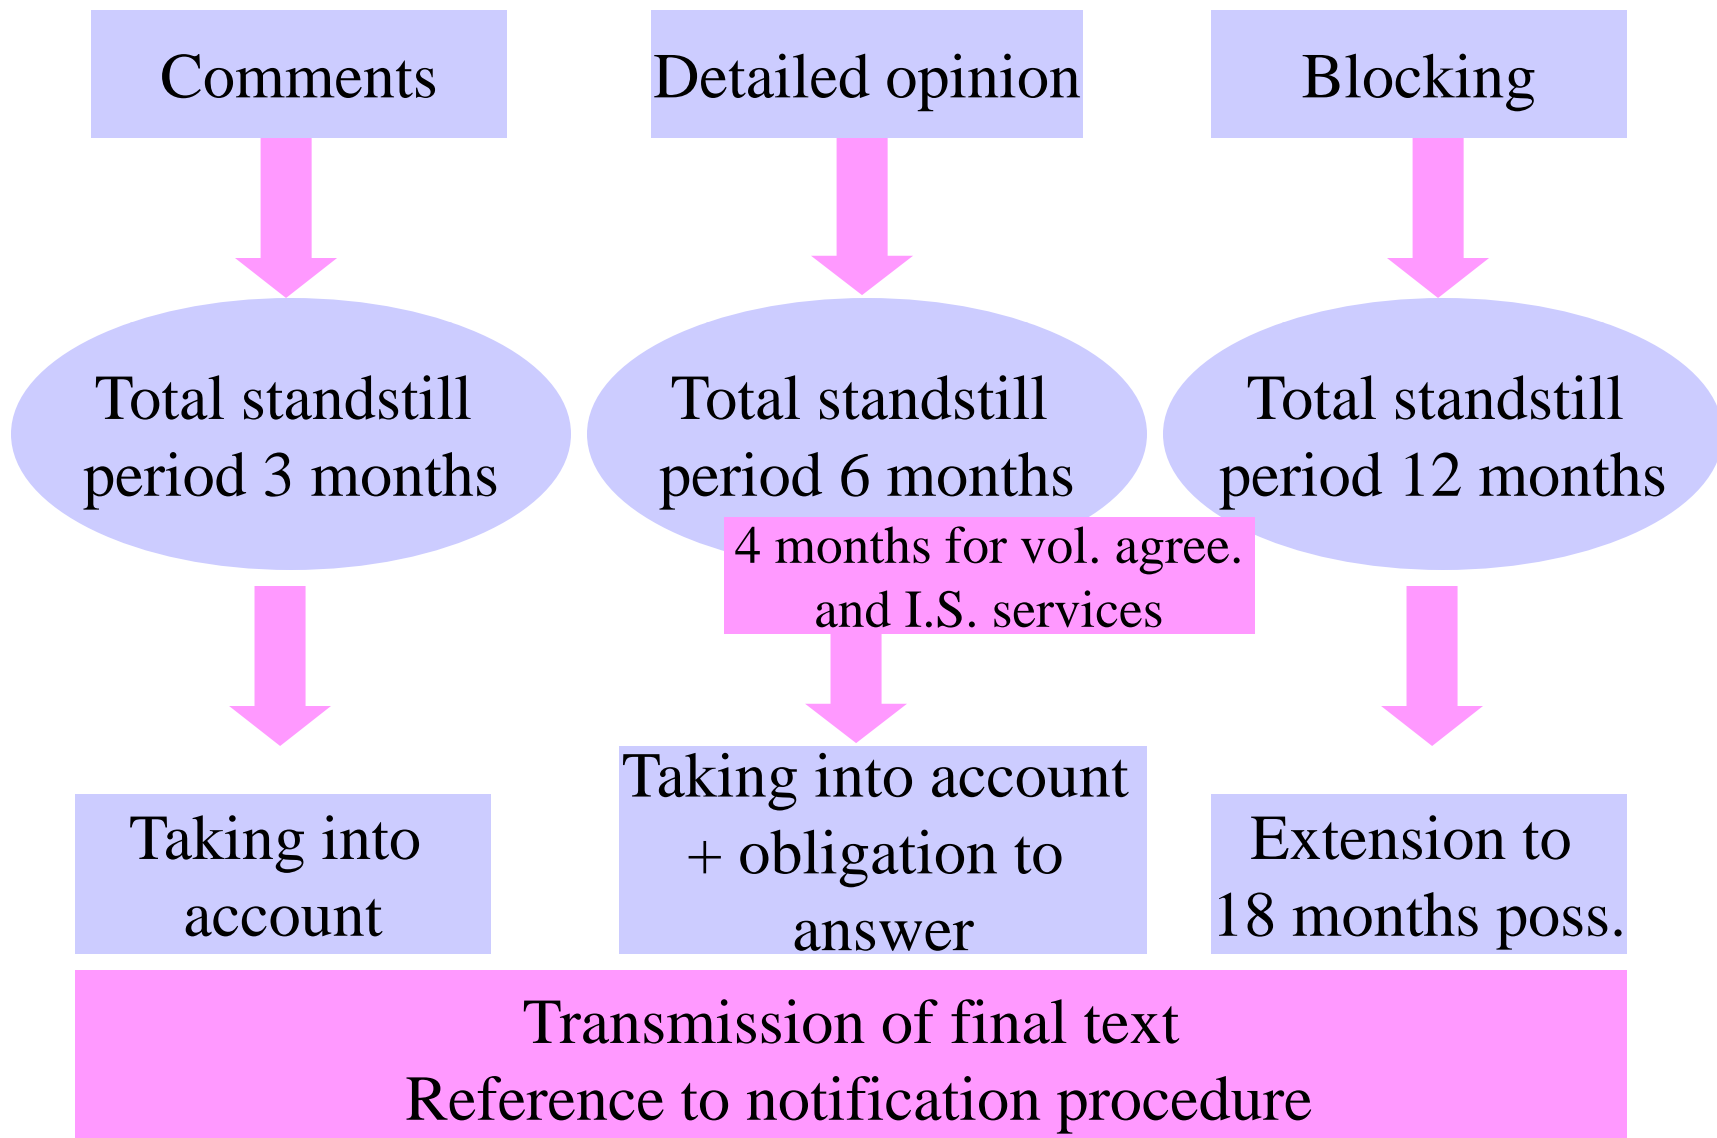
Comments

Detailed opinion

Blocking

Total standstill period 3 months

Total standstill period 6 months

Total standstill period 12 months

4 months for vol. agree. and I.S. services

Taking into account

Taking into account + obligation to answer

Extension to 18 months poss.

Transmission of final text
Reference to notification procedure